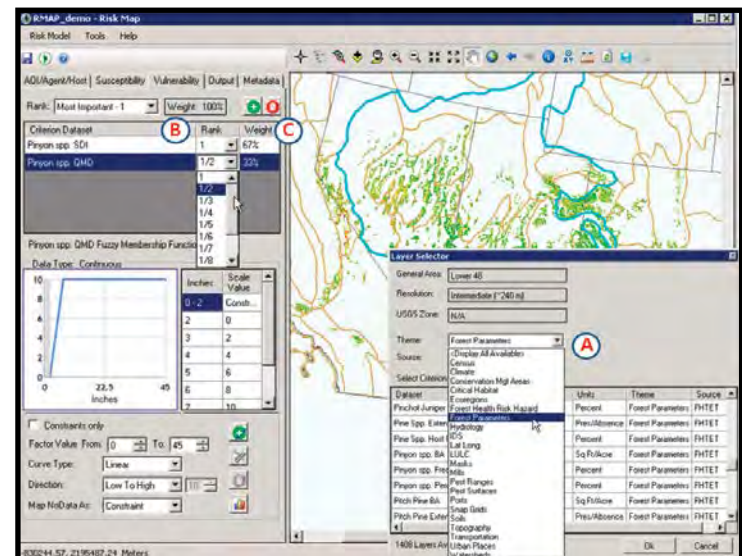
RMAP_demo - Risk Map

Risk Model Tools Help

AOI/Agent/Host | Susceptibility | Vulnerability | Output | Metadata

Rank: Most Important - 1 Weight: 100%

| Criterion Dataset | Rank | Weight |
|---|---|---|
| Pinyon spp. SDI | 1 | 67% |
| Pinyon spp. QMD | 1/2 | 33% |

B C

1
1/2
1/3
1/4
1/5
1/6
1/7
1/8

Pinyon spp. QMD Fuzzy Membership Functio

Data Type: Continuous

10
8
6
4
2
0
0 22.5 45
Inches

| Inches | Scale Value |
|---|---|
| 0 - 2 | Const... |
| 2 | 0 |
| 3 | 2 |
| 4 | 4 |
| 5 | 6 |
| 6 | 8 |
| 7 | 10 |

Constraints only

Factor Value From: 0 To: 45

Curve Type: Linear

Direction: Low To High

Map NoData As: Constraint

830244.57, 2195487.24 Meters

Layer Selector

General Area: Lower 48

Resolution: Intermediate (~240 m)

USGS Zone: N/A

Theme: Forest Parameters

A

Source:

Select Criterion

<Display All Available>
Census
Climate
Conservation Mgt Areas
Critical Habitat
Ecoregions
Forest Health Risk Hazard
Forest Parameters
Hydrology
IDS
Lat Long
LULC
Masks
Mills
Pest Ranges
Pest Surfaces
Ports
Snap Grids
Soils
Topography
Transportation
Urban Places

| Dataset | Units | Theme | Source |
|---|---|---|---|
| Pinchot Juniper | Percent | Forest Parameters | FHTET |
| Pine Spp. Exter | Pres/Absence | Forest Parameters | FHTET |
| Pine Spp. Host | Percent | Forest Parameters | FHTET |
| Pinyon spp. Fre | Percent | Forest Parameters | FHTET |
| Pinyon spp. BA | Sq Ft/Acre | Forest Parameters | FHTET |
| Pinyon spp. Per | Percent | Forest Parameters | FHTET |
| Pitch Pine BA | Sq Ft/Acre | Forest Parameters | FHTET |
| Pitch Pine Exter | Pres/Absence | Forest Parameters | FHTET |

1408 Layers Av

Ok Cancel